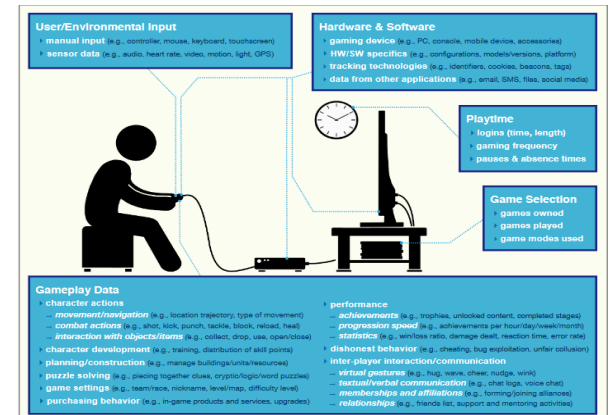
User/Environmental Input
manual input (e.g., controller, mouse, keyboard, touchscreen)
sensor data (e.g., audio, heart rate, video, motion, light, GPS)

Hardware & Software
gaming device (e.g., PC, console, mobile device, accessories)
HW/SW specifics (e.g., configurations, models/versions, platform)
tracking technologies (e.g., identifiers, cookies, beacons, tags)
data from other applications (e.g., email, SMS, files, social media)

Playtime
logins (time, length)
gaming frequency
pauses & absence times

Game Selection
games owned
games played
game modes used

Gameplay Data
character actions
... movement/navigation (e.g., location trajectory, type of movement)
... combat actions (e.g., shot, kick, punch, tackle, block, reload, heal)
... interaction with objects/items (e.g., collect, drop, use, open/close)
character development (e.g., training, distribution of skill points)
planning/construction (e.g., manage buildings/units/resources)
puzzle solving (e.g., piecing together clues, cryptic/logic/word puzzles)
game settings (e.g., team/race, nickname, level/map, difficulty level)
purchasing behavior (e.g., in-game products and services, upgrades)

performance
... achievements (e.g., trophies, unlocked content, completed stages)
... progression speed (e.g., achievements per hour/day/week/month)
... statistics (e.g., win/loss ratio, damage dealt, reaction time, error rate)
dishonest behavior (e.g., cheating, bug exploitation, unfair collusion)
inter-player interaction/communication
... virtual gestures (e.g., hug, wave, cheer, nudge, wink)
... textual/verbal communication (e.g., chat logs, voice chat)
... memberships and affiliations (e.g., forming/joining alliances)
... relationships (e.g., friends list, support and mentoring activities)